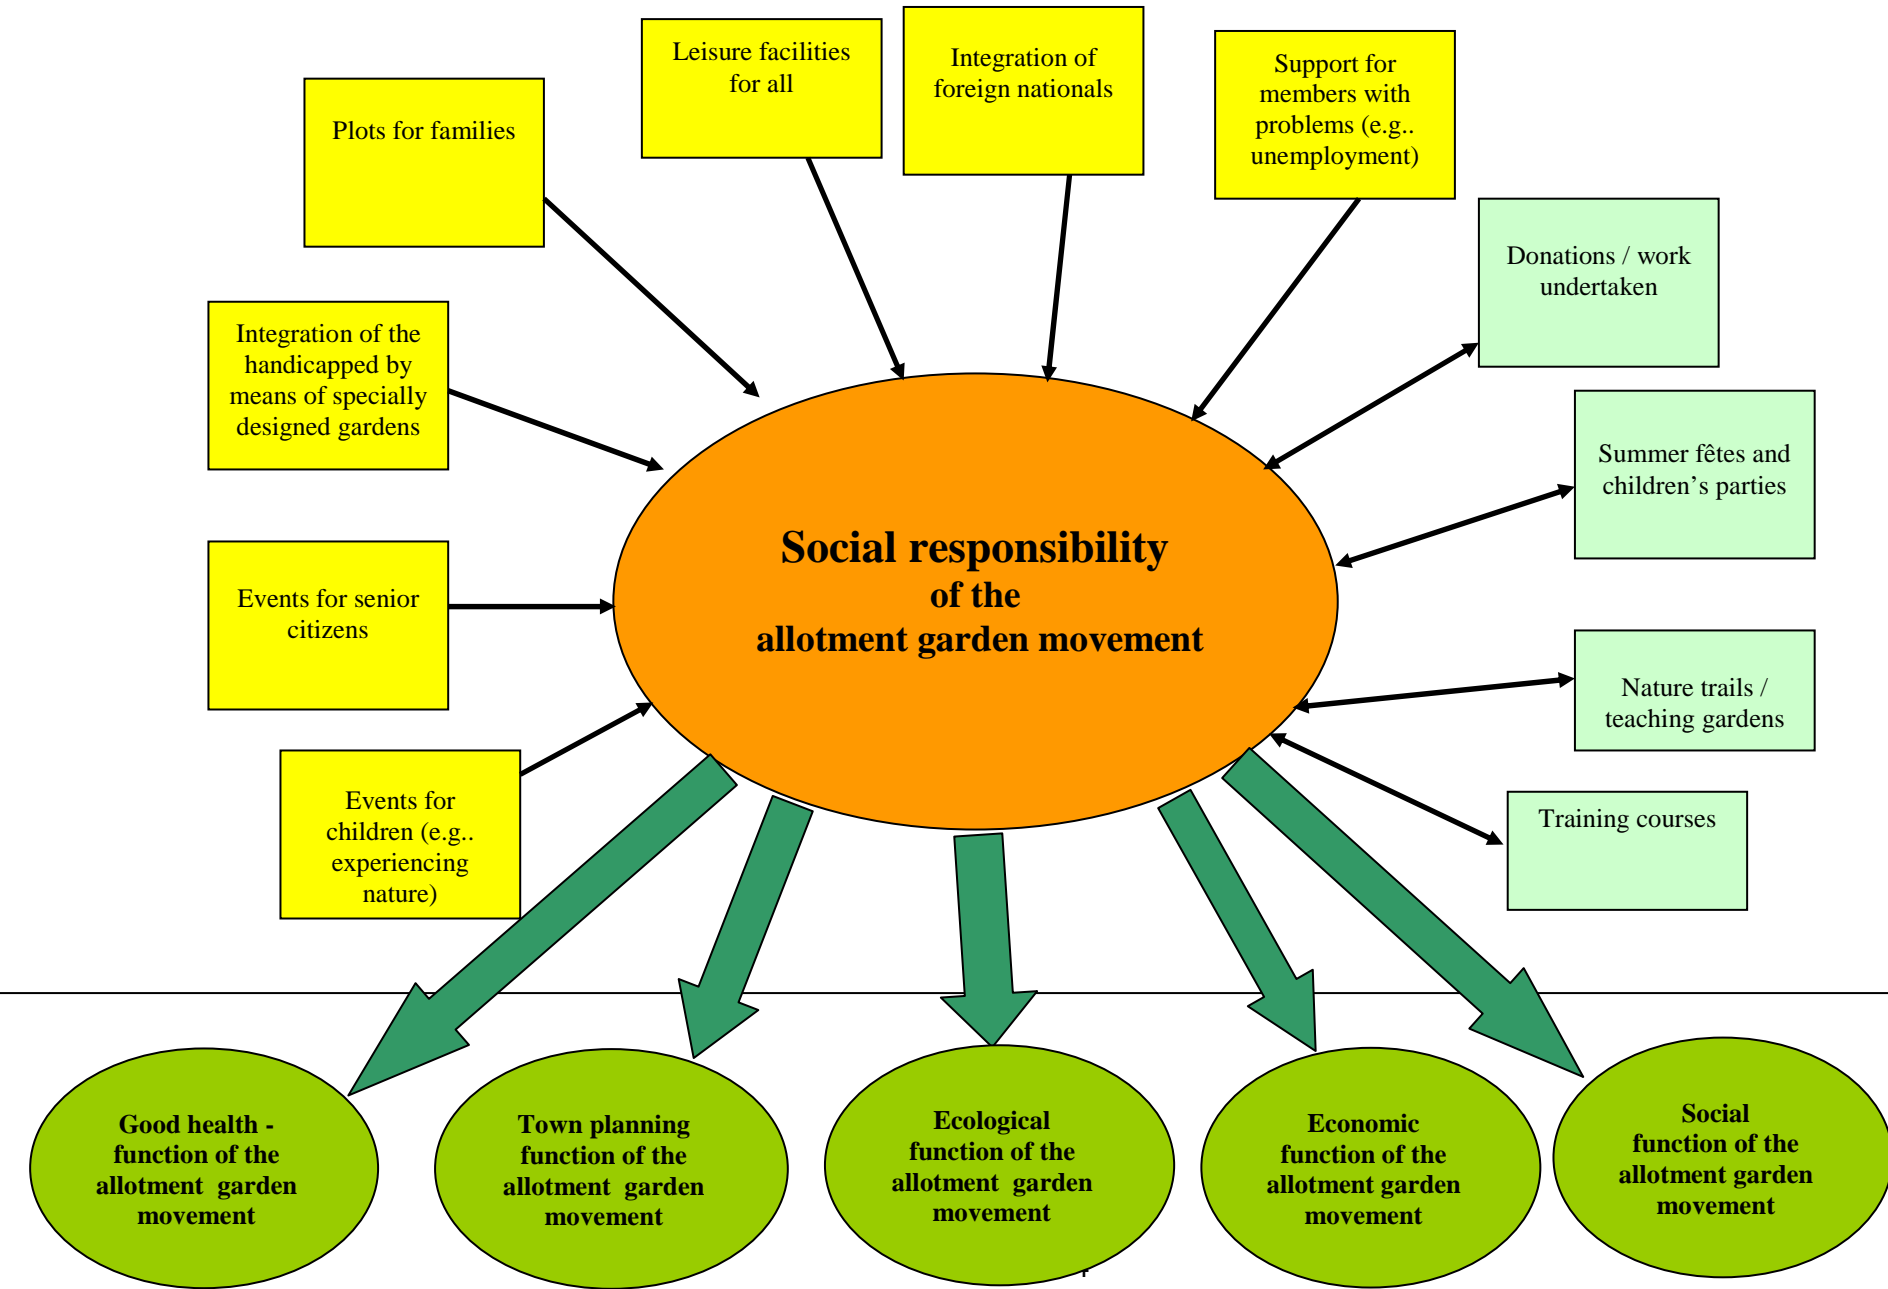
Leisure facilities for all

Integration of foreign nationals

Support for members with problems (e.g.. unemployment)

Plots for families

Donations / work undertaken

Integration of the handicapped by means of specially designed gardens

Summer fêtes and children’s parties

Social responsibility of the allotment garden movement

Events for senior citizens

Nature trails / teaching gardens

Events for children (e.g.. experiencing nature)

Training courses

Good health - function of the allotment garden movement

Town planning function of the allotment garden movement

Ecological function of the allotment garden movement

Economic function of the allotment garden movement

Social function of the allotment garden movement